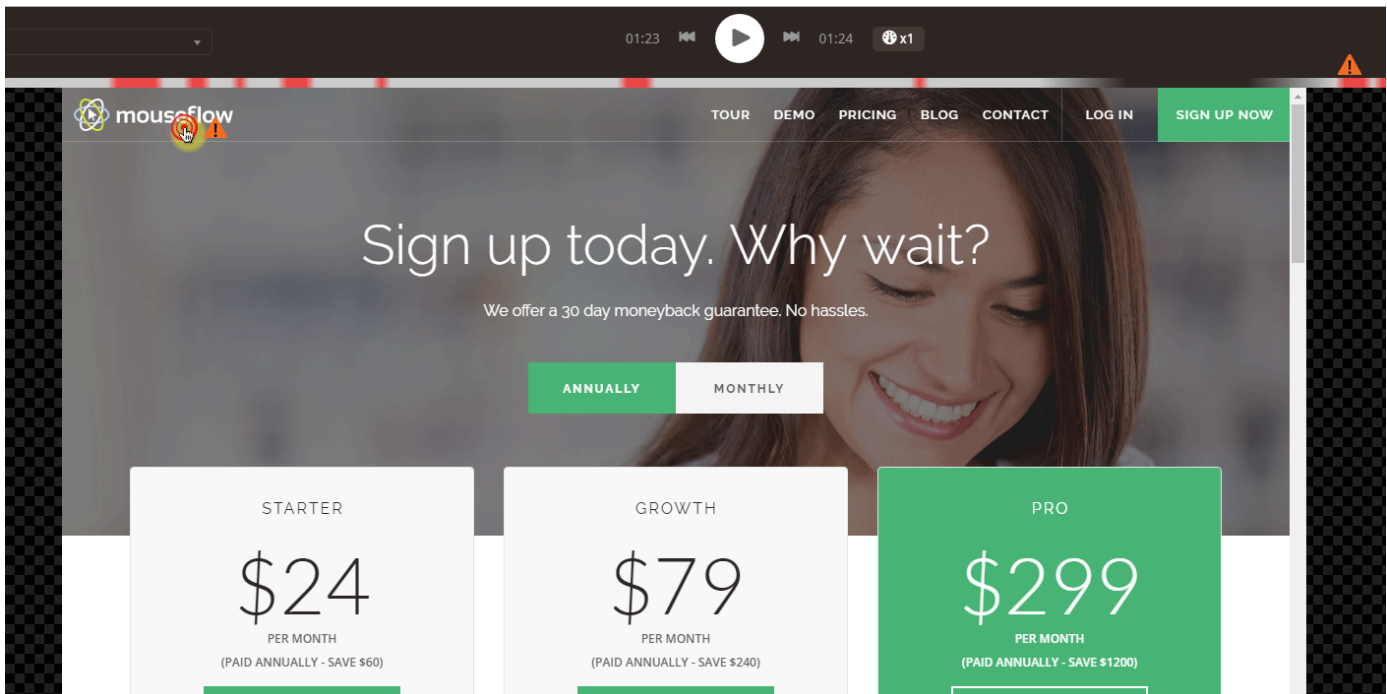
01:23 01:24 x1

mouseflow

TOUR DEMO PRICING BLOG CONTACT LOG IN SIGN UP NOW

Sign up today. Why wait?

We offer a 30 day moneyback guarantee. No hassles.

ANNUALLY MONTHLY

STARTER
$24
PER MONTH
(PAID ANNUALLY - SAVE $60)

GROWTH
$79
PER MONTH
(PAID ANNUALLY - SAVE $240)

PRO
$299
PER MONTH
(PAID ANNUALLY - SAVE $1200)